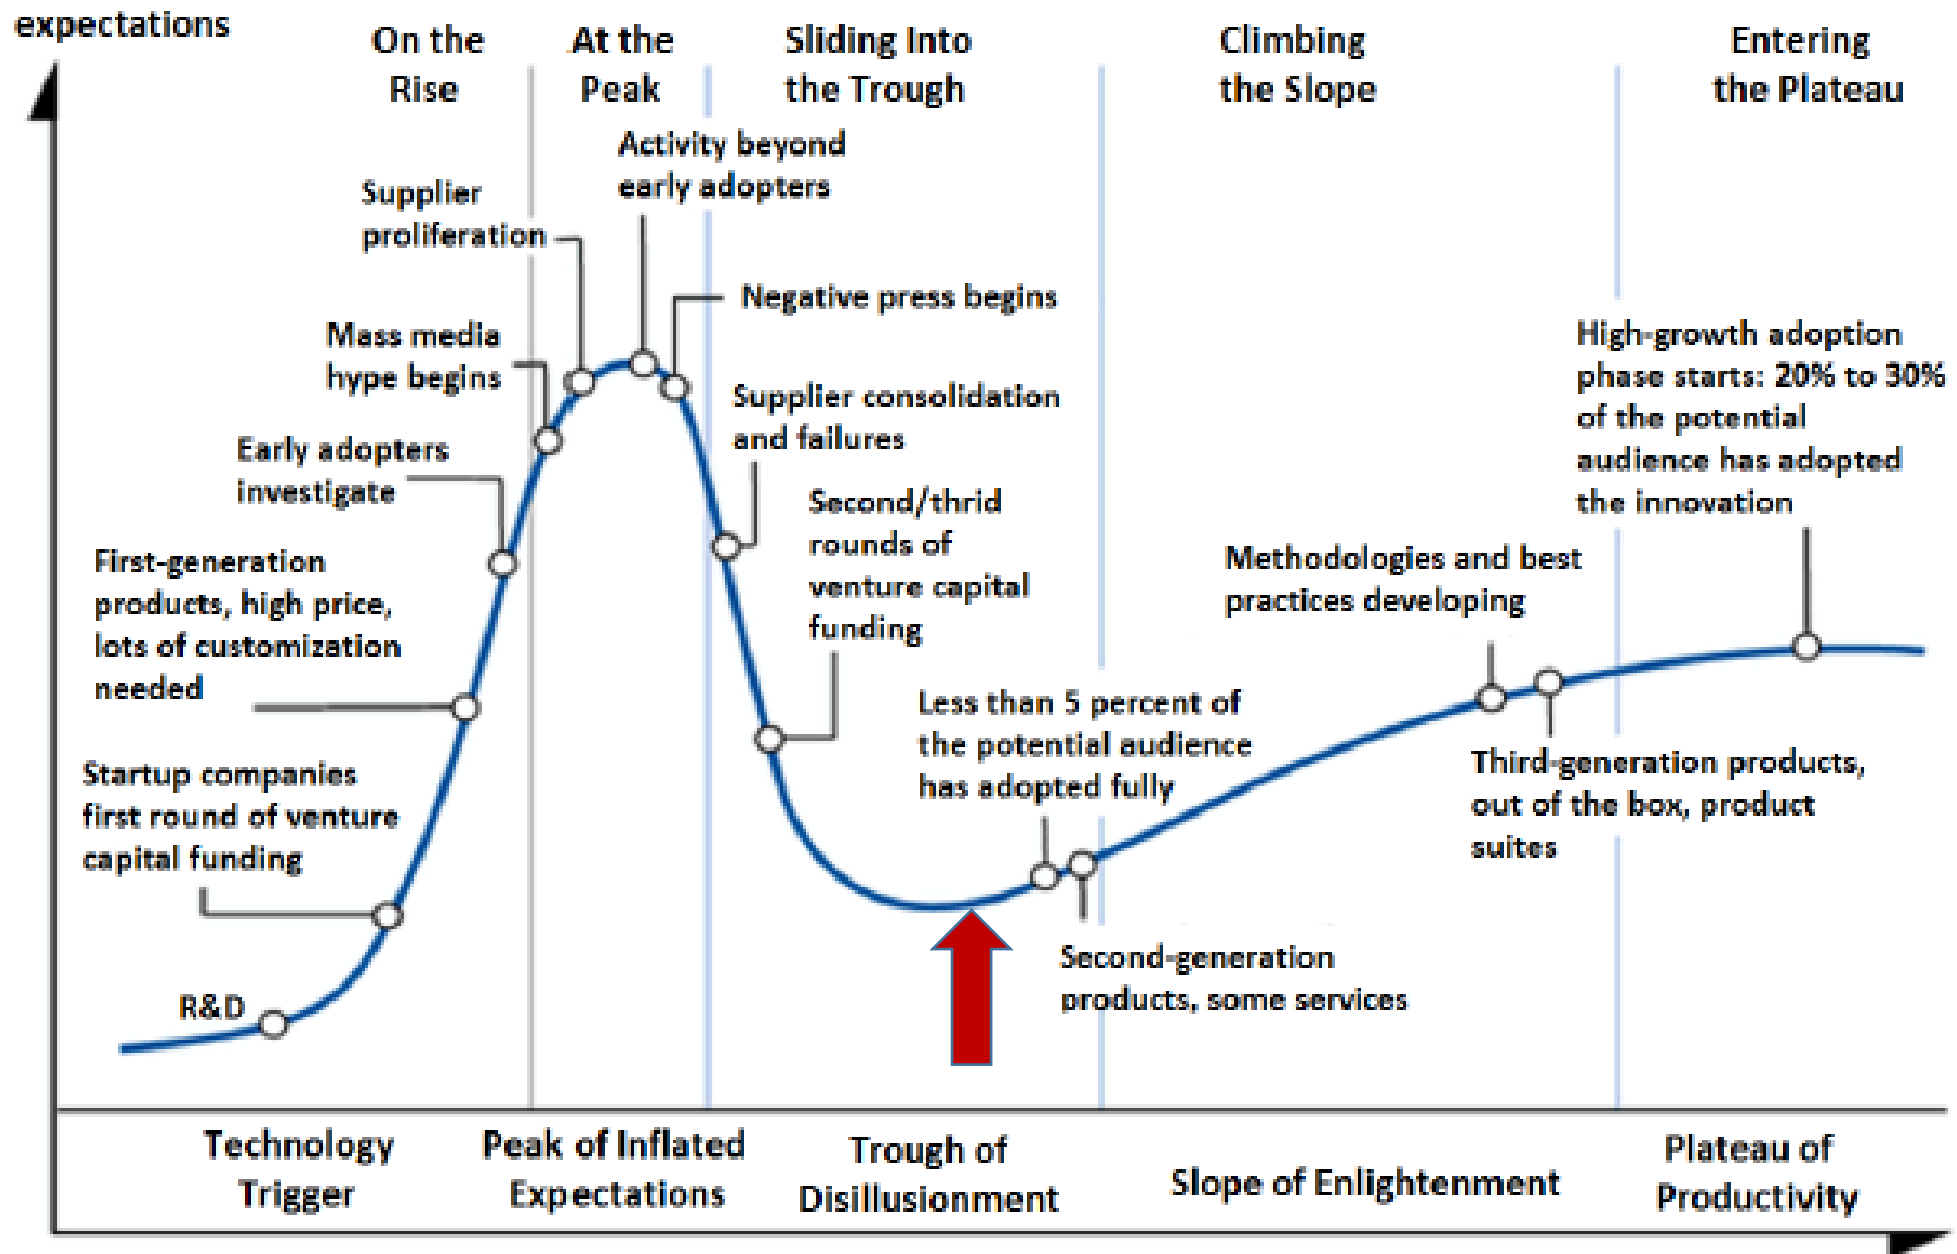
expectations

On the Rise

At the Peak

Sliding Into the Trough

Climbing the Slope

Entering the Plateau

Activity beyond early adopters

Supplier proliferation

Negative press begins

Mass media hype begins

Supplier consolidation and failures

Early adopters investigate

Second/thrid rounds of venture capital funding

First-generation products, high price, lots of customization needed

Startup companies first round of venture capital funding

R&D

Less than 5 percent of the potential audience has adopted fully

Second-generation products, some services

Methodologies and best practices developing

Third-generation products, out of the box, product suites

High-growth adoption phase starts: 20% to 30% of the potential audience has adopted the innovation

Technology Trigger

Peak of Inflated Expectations

Trough of Disillusionment

Slope of Enlightenment

Plateau of Productivity